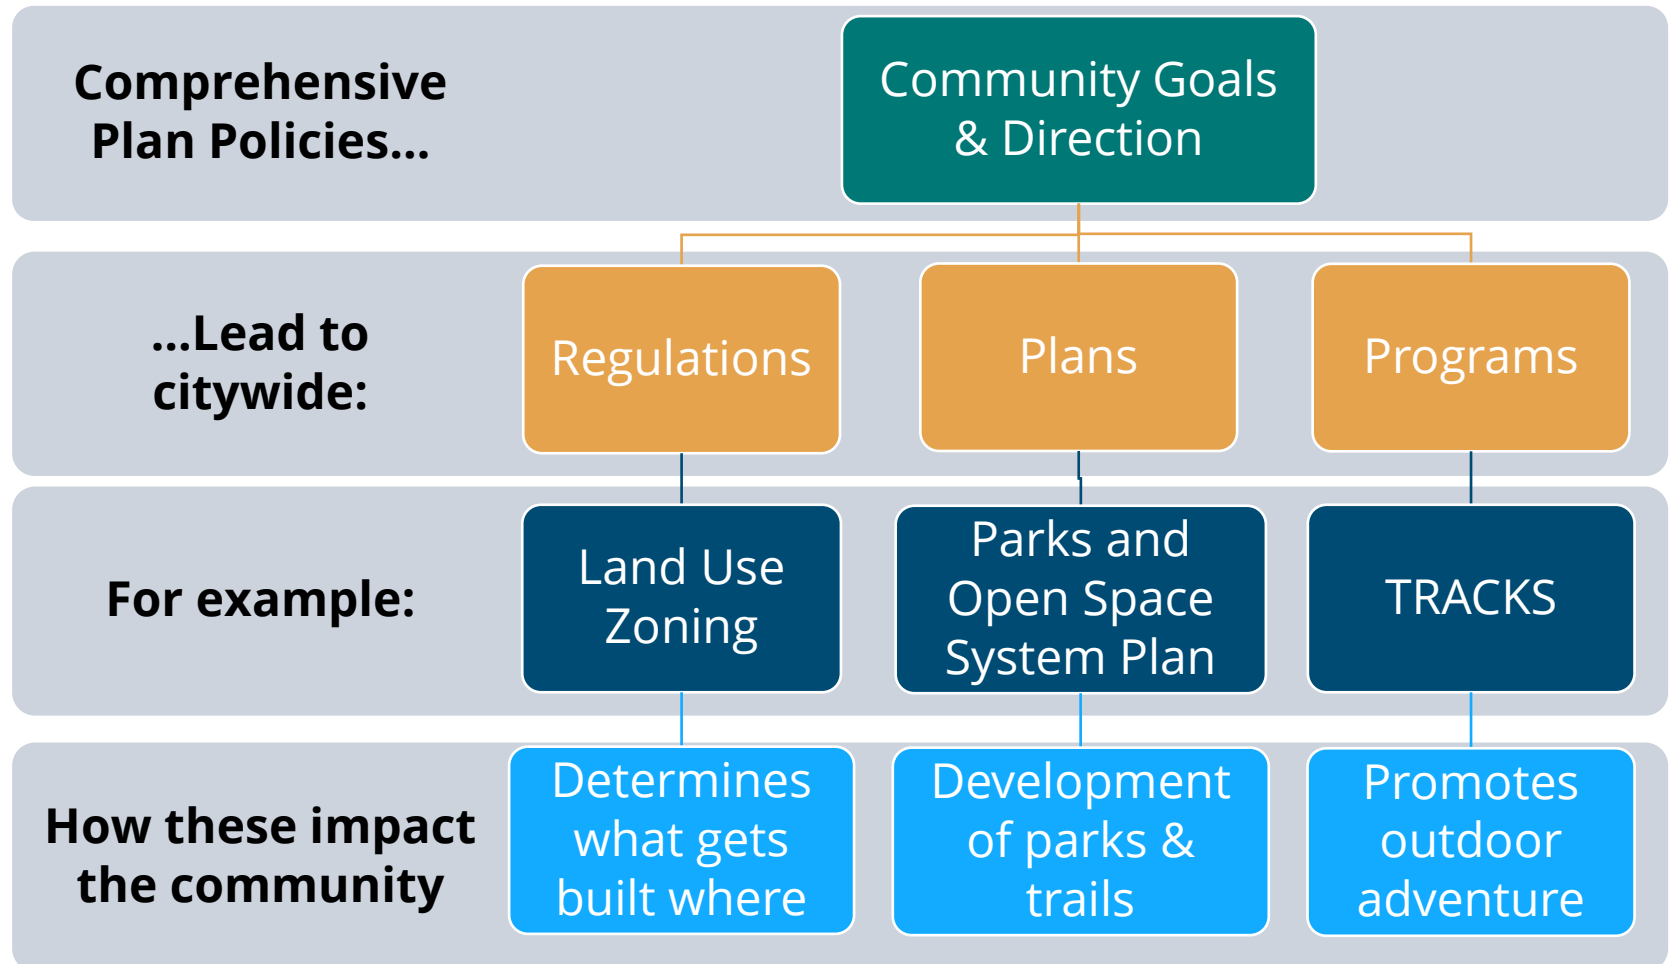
Comprehensive Plan Policies...

Community Goals & Direction

...Lead to citywide:

Regulations

Plans

Programs

For example:

Land Use Zoning

Parks and Open Space System Plan

TRACKS

How these impact the community

Determines what gets built where

Development of parks & trails

Promotes outdoor adventure